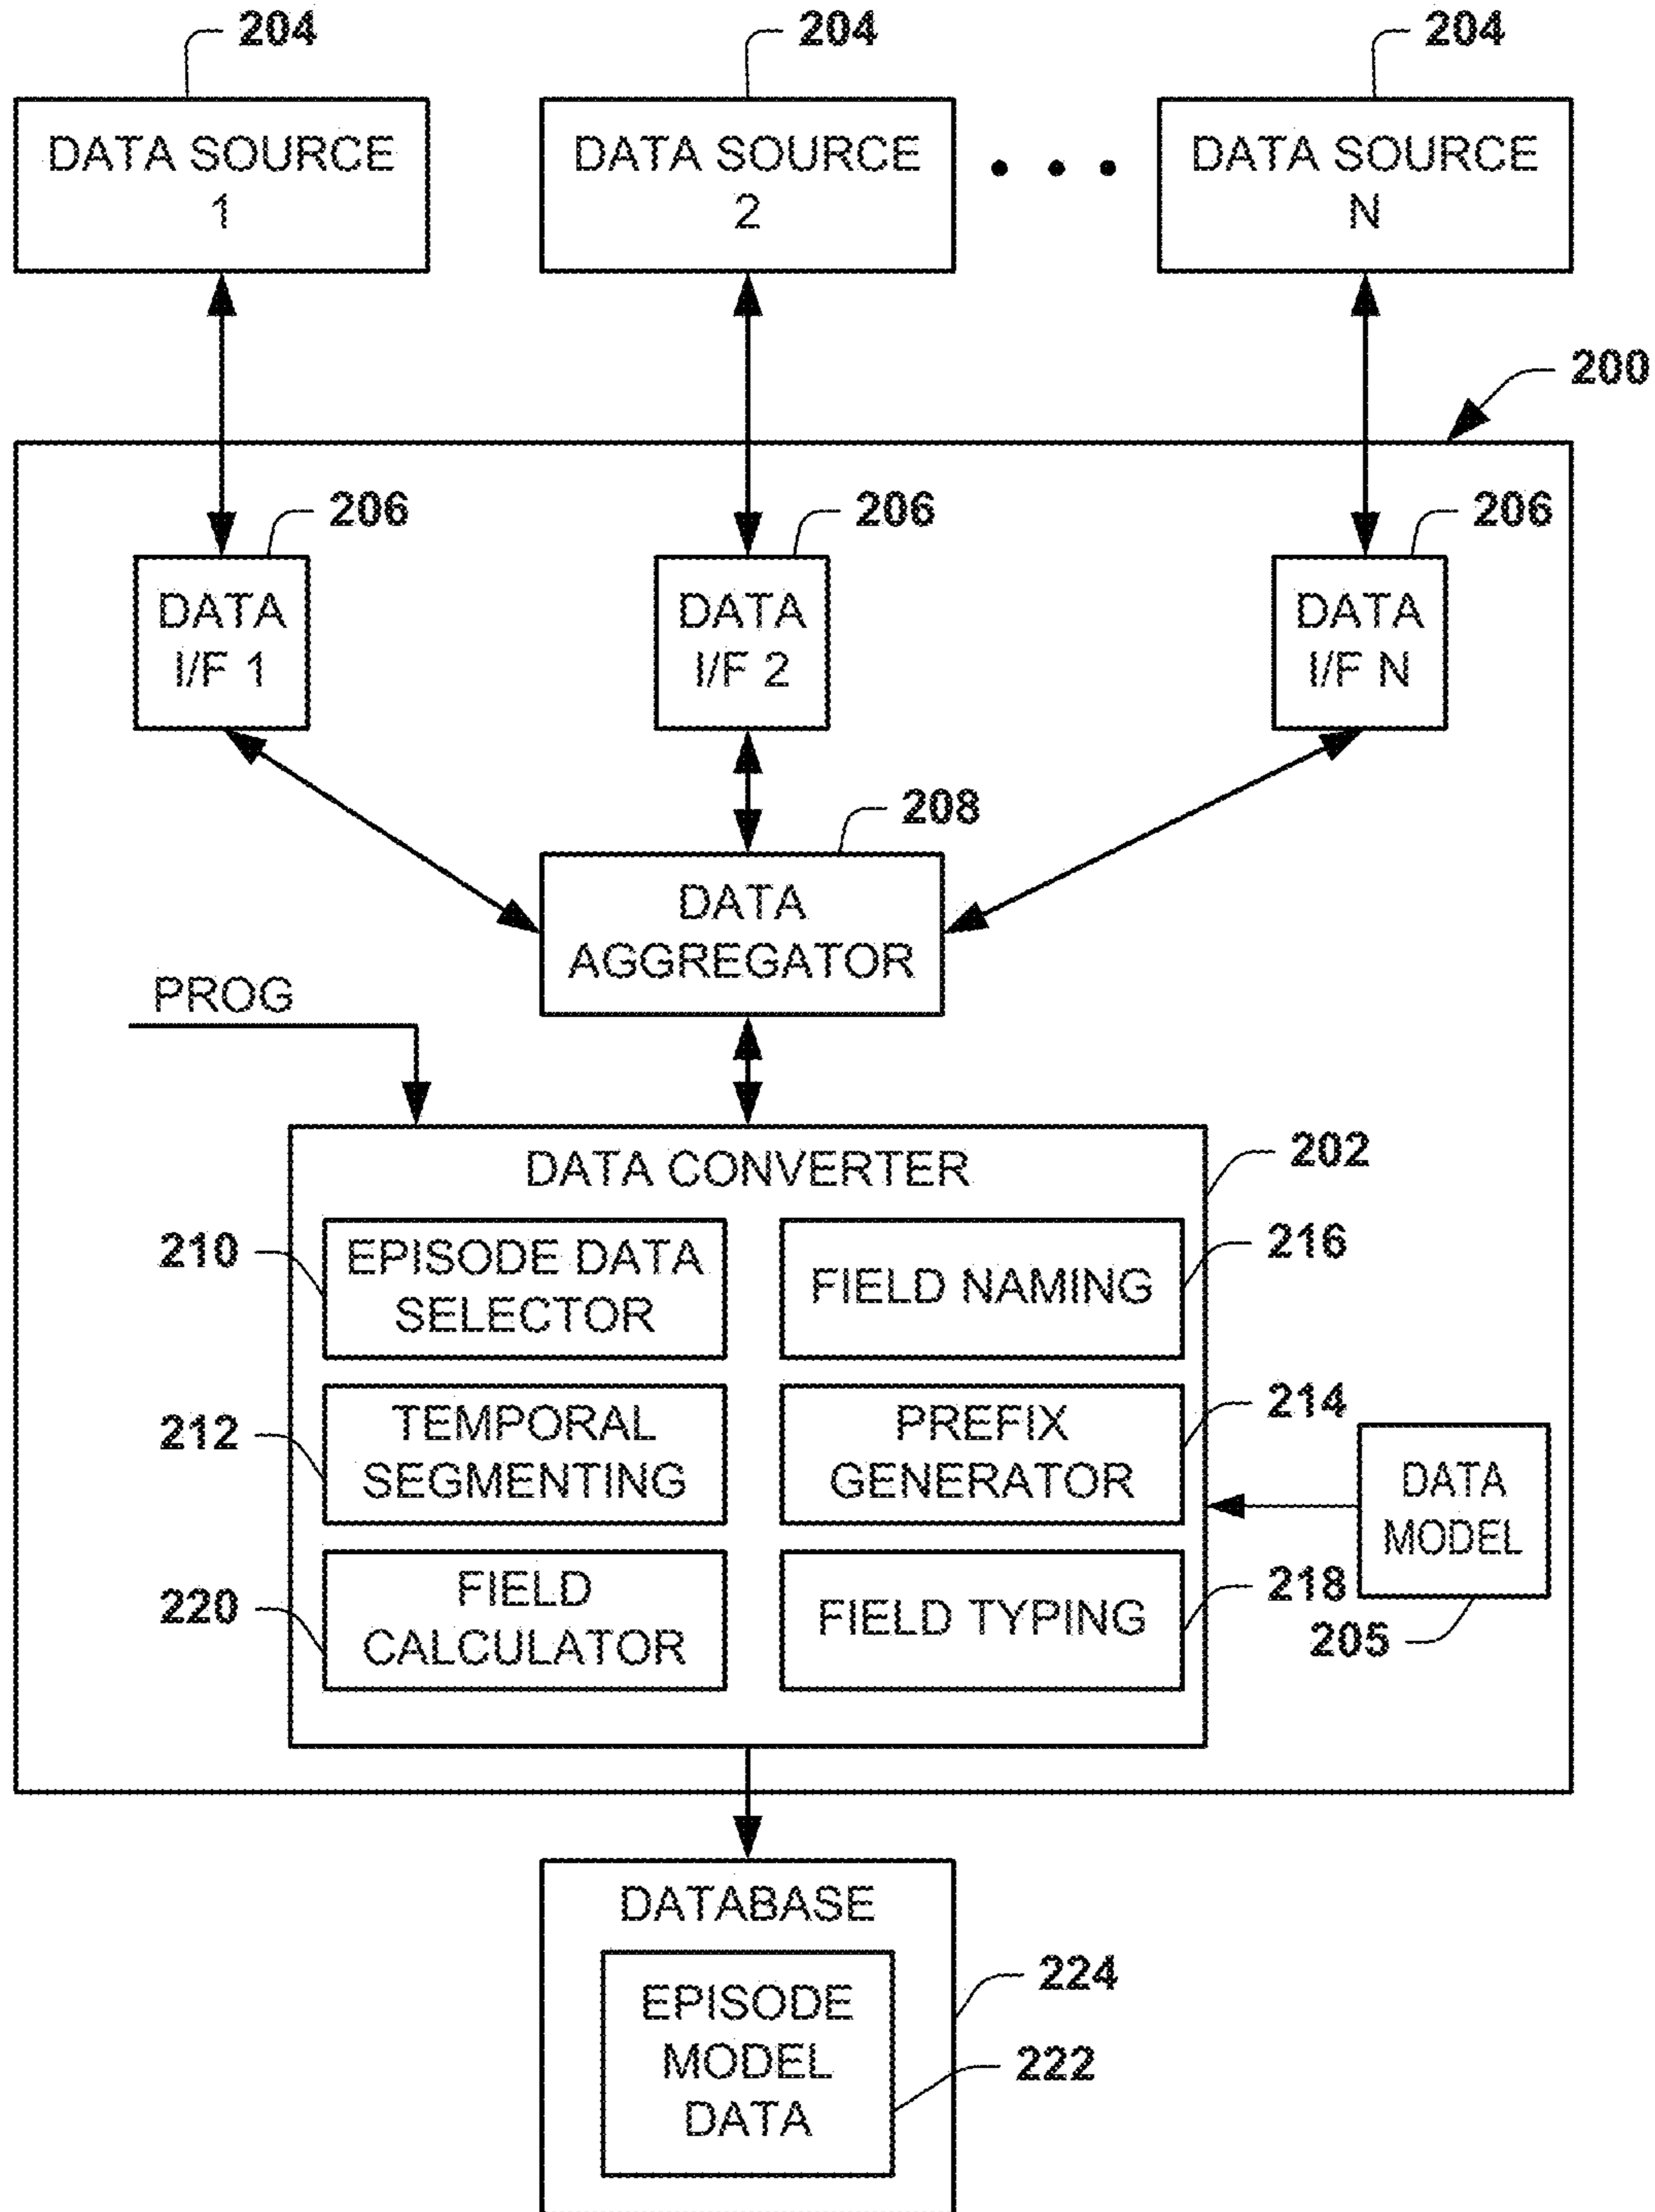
204
DATA SOURCE 1

204
DATA SOURCE 2

• • •

204
DATA SOURCE N

200

206
DATA I/F 1

206
DATA I/F 2

206
DATA I/F N

208
DATA AGGREGATOR

PROG

DATA CONVERTER
202

210
EPISODE DATA SELECTOR

FIELD NAMING
216

212
TEMPORAL SEGMENTING

PREFIX GENERATOR
214

DATA MODEL
205

220
FIELD CALCULATOR

FIELD TYPING
218

DATABASE
224
EPISODE MODEL DATA
222